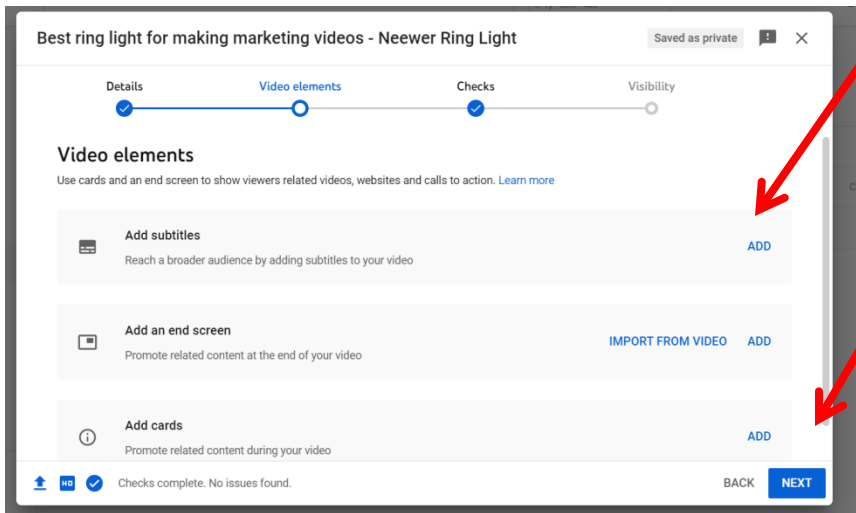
Best ring light for making marketing videos - Neewer Ring Light

Saved as private

Details

Video elements

Checks

Visibility

Video elements

Use cards and an end screen to show viewers related videos, websites and calls to action. Learn more

Add subtitles

Reach a broader audience by adding subtitles to your video

ADD

Add an end screen

Promote related content at the end of your video

IMPORT FROM VIDEO

ADD

Add cards

Promote related content during your video

ADD

HD

Checks complete. No issues found.

BACK

NEXT